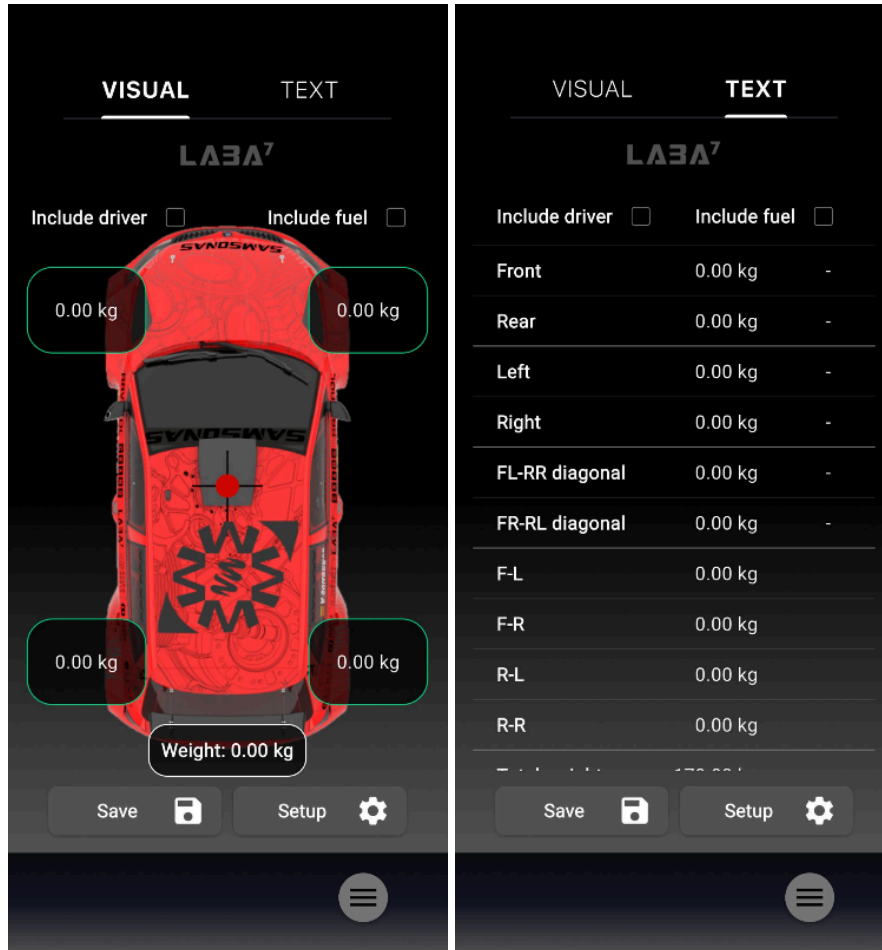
VISUAL TEXT

LA3A⁷

Include driver Include fuel

0.00 kg 0.00 kg

0.00 kg 0.00 kg

Weight: 0.00 kg

Save Setup

VISUAL TEXT

LA3A⁷

Include driver Include fuel

| | | |
|---|---|---|
| Front | 0.00 kg | - |
| Rear | 0.00 kg | - |
| Left | 0.00 kg | - |
| Right | 0.00 kg | - |
| FL-RR diagonal | 0.00 kg | - |
| FR-RL diagonal | 0.00 kg | - |
| F-L | 0.00 kg | |
| F-R | 0.00 kg | |
| R-L | 0.00 kg | |
| R-R | 0.00 kg | |
| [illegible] | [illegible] | |

Save Setup